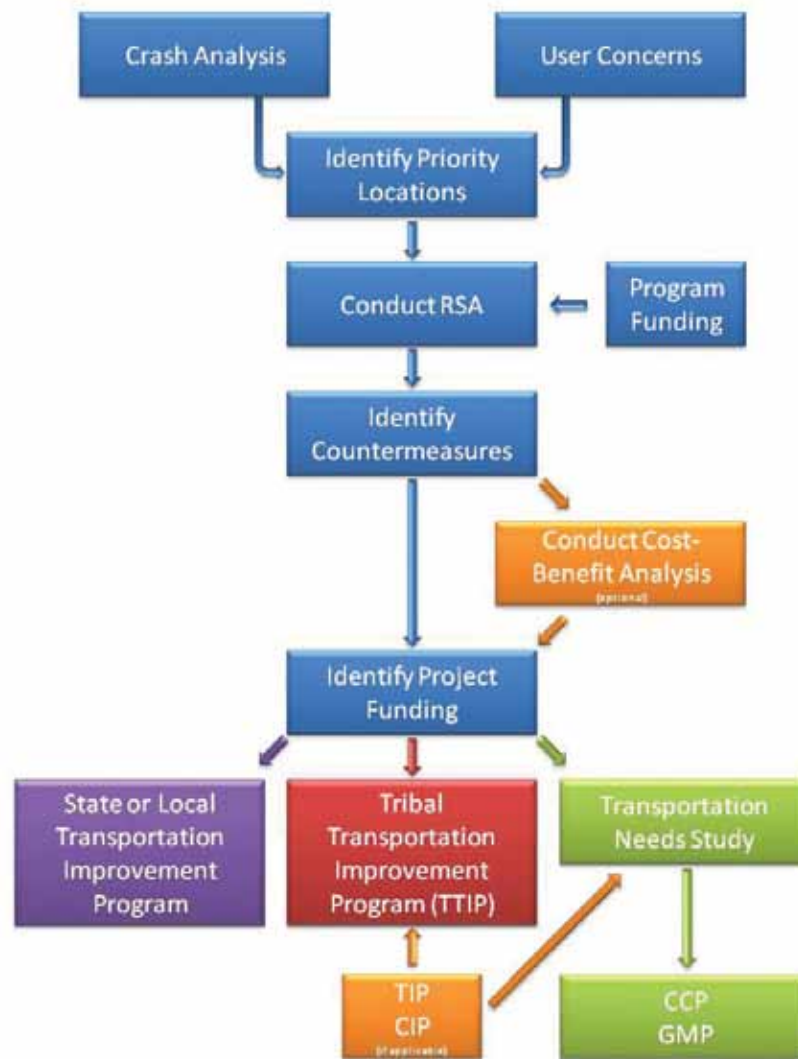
Crash Analysis

User Concerns

Identify Priority Locations

Conduct RSA

Program Funding

Identify Countermeasures

Conduct Cost-Benefit Analysis
(optional)

Identify Project Funding

State or Local Transportation Improvement Program

Tribal Transportation Improvement Program (TTIP)

Transportation Needs Study

TIP
CIP
(if applicable)

CCP
GMP